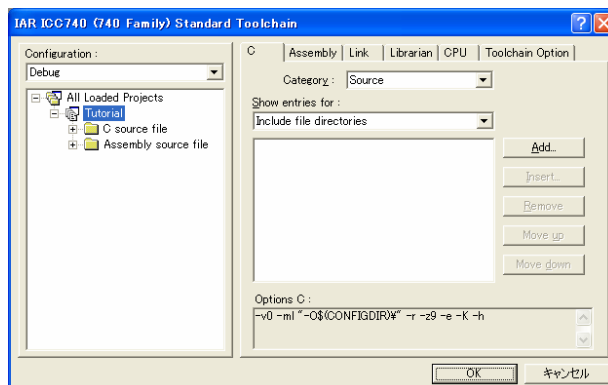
IAR ICC740 (740 Family) Standard Toolchain

Configuration :

Debug

All Loaded Projects

Tutorial

C source file

Assembly source file

C | Assembly | Link | Librarian | CPU | Toolchain Option

Category : Source

Show entries for :

Include file directories

Add...

Insert...

Remove

Move up

Move down

Options C :

-v0 -ml "-O$(CONFIGDIR)¥" -r -z9 -e -K -h

OK

キャンセル